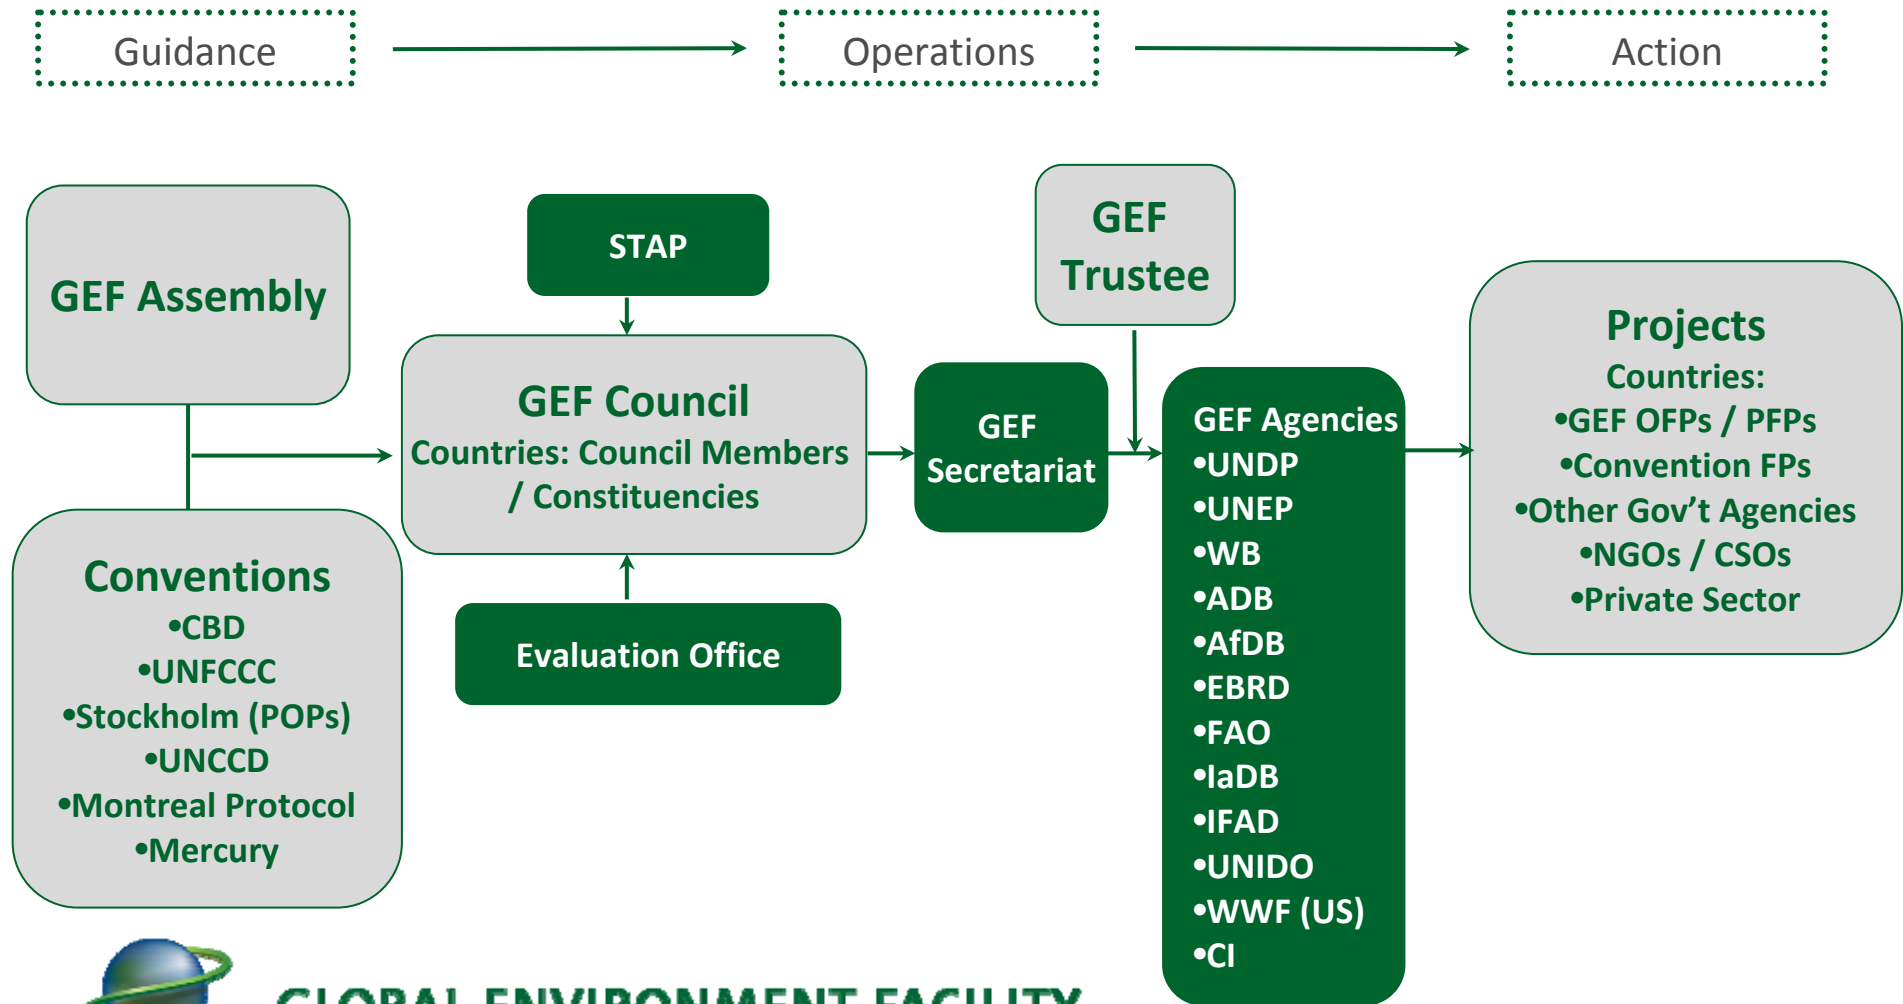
Guidance

Operations

Action

GEF Assembly

STAP

GEF Council
Countries: Council Members / Constituencies

Evaluation Office

GEF Trustee

GEF Secretariat

GEF Agencies
•UNDP
•UNEP
•WB
•ADB
•AfDB
•EBRD
•FAO
•IaDB
•IFAD
•UNIDO
•WWF (US)
•CI

Projects
Countries:
•GEF OFPs / PFPs
•Convention FPs
•Other Gov't Agencies
•NGOs / CSOs
•Private Sector

Conventions
•CBD
•UNFCCC
•Stockholm (POPs)
•UNCCD
•Montreal Protocol
•Mercury

GLOBAL ENVIRONMENT FACILITY